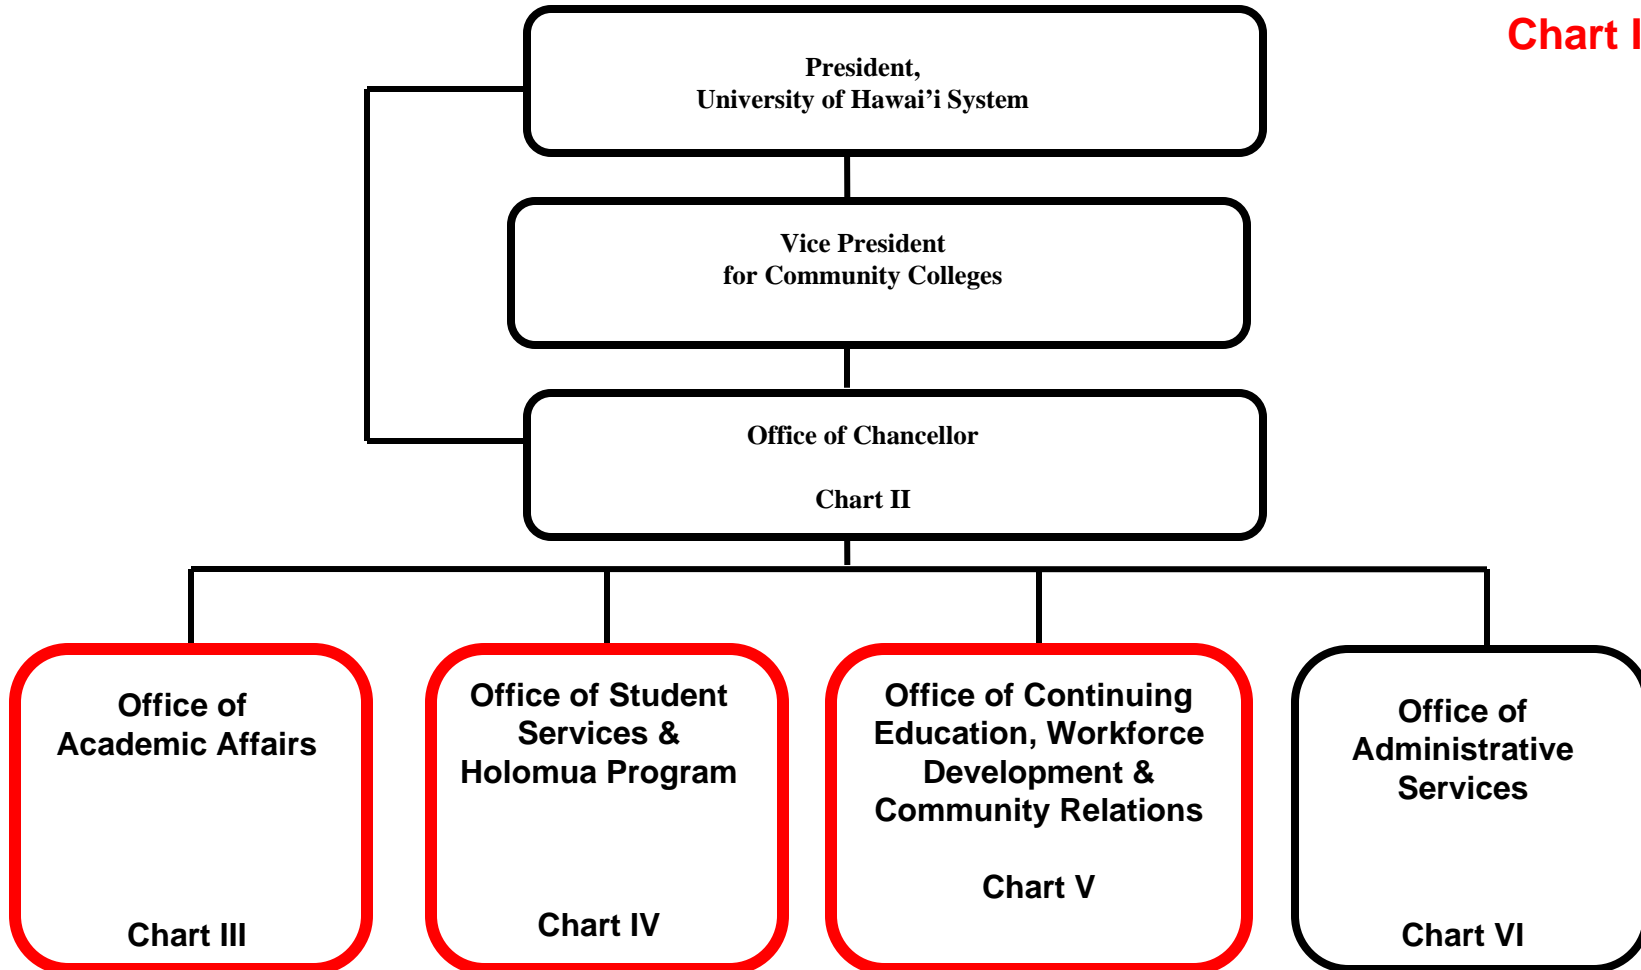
Chart I

President,
University of Hawai'i System

Vice President
for Community Colleges

Office of Chancellor

Chart II

Office of
Academic Affairs

Chart III

Office of Student
Services &
Holomua Program

Chart IV

Office of Continuing
Education, Workforce
Development &
Community Relations

Chart V

Office of
Administrative
Services

Chart VI